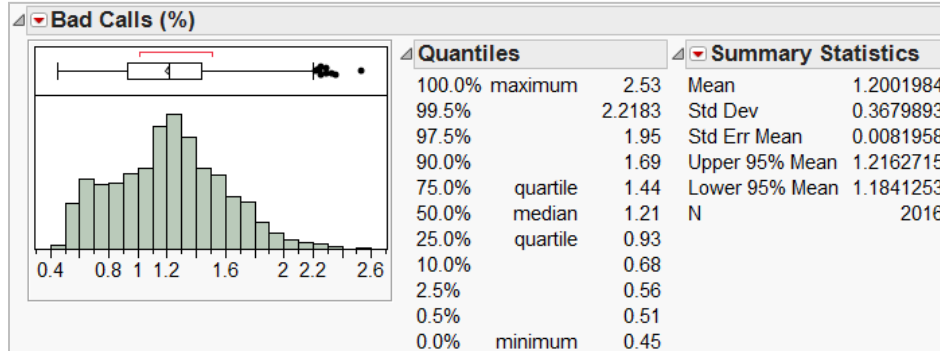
Bad Calls (%)

0.4 0.8 1 1.2 1.6 2 2.2 2.6

Quantiles

| | | |
|---|---|---|
| 100.0% | maximum | 2.53 |
| 99.5% | | 2.2183 |
| 97.5% | | 1.95 |
| 90.0% | | 1.69 |
| 75.0% | quartile | 1.44 |
| 50.0% | median | 1.21 |
| 25.0% | quartile | 0.93 |
| 10.0% | | 0.68 |
| 2.5% | | 0.56 |
| 0.5% | | 0.51 |
| 0.0% | minimum | 0.45 |

Summary Statistics

| | |
|---|---|
| Mean | 1.2001984 |
| Std Dev | 0.3679893 |
| Std Err Mean | 0.0081958 |
| Upper 95% Mean | 1.2162715 |
| Lower 95% Mean | 1.1841253 |
| N | 2016 |